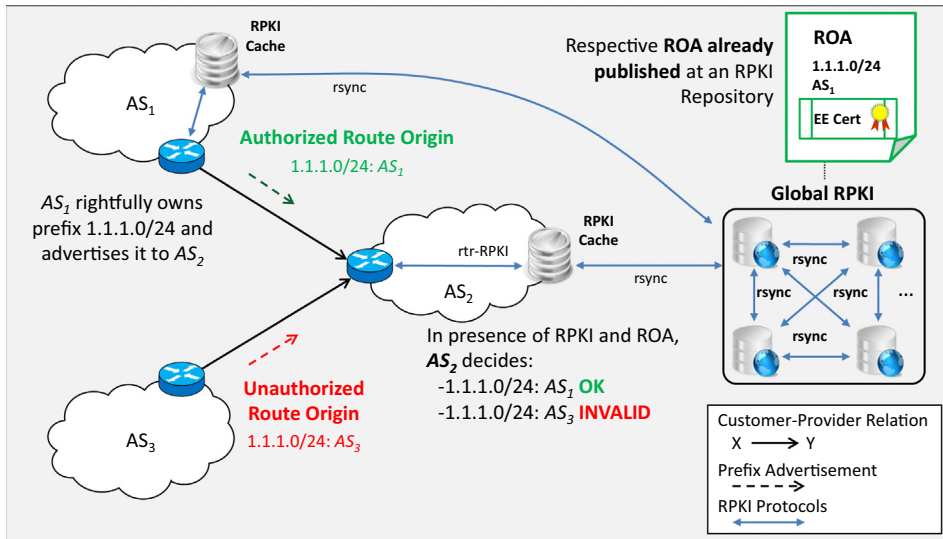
RPKI Cache

AS$_1$

rsync

Respective **ROA already published** at an RPKI Repository

ROA
1.1.1.0/24
AS$_1$
EE Cert

Authorized Route Origin
1.1.1.0/24: $AS_1$

$AS_1$ rightfully owns prefix 1.1.1.0/24 and advertises it to $AS_2$

Global RPKI

RPKI Cache

rtr-RPKI

AS$_2$

rsync

rsync

rsync

rsync

rsync

...

In presence of RPKI and ROA, $AS_2$ decides:
-1.1.1.0/24: $AS_1$ OK
-1.1.1.0/24: $AS_3$ INVALID

Unauthorized Route Origin
1.1.1.0/24: $AS_3$

AS$_3$

Customer-Provider Relation
X ⟶ Y
Prefix Advertisement
RPKI Protocols